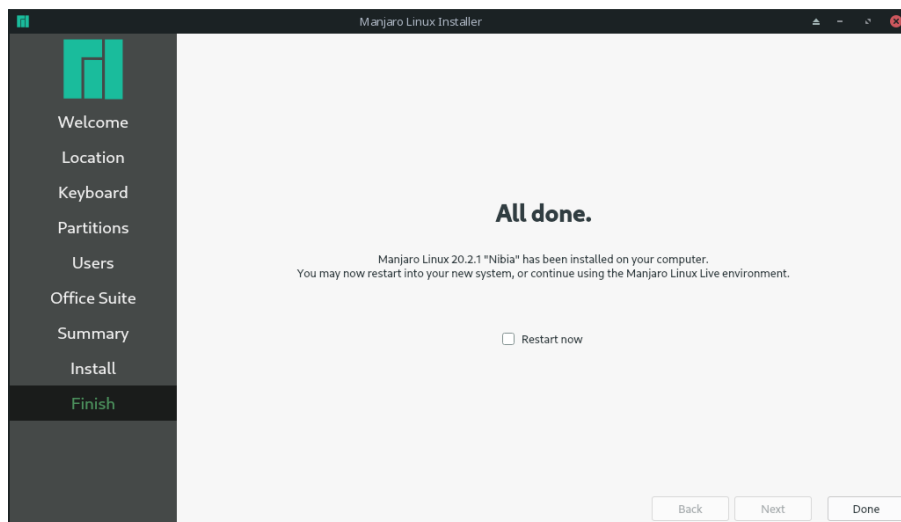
Manjaro Linux Installer

Welcome
Location
Keyboard
Partitions
Users
Office Suite
Summary
Install
Finish

All done.

Manjaro Linux 20.2.1 "Nibia" has been installed on your computer.
You may now restart into your new system, or continue using the Manjaro Linux Live environment.

Restart now

Back Next Done